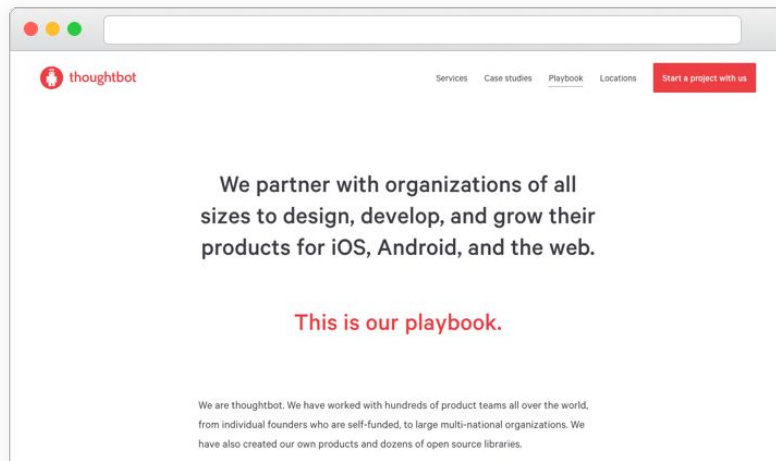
thoughtbot

Services Case studies Playbook Locations Start a project with us

We partner with organizations of all sizes to design, develop, and grow their products for iOS, Android, and the web.

This is our playbook.

We are thoughtbot. We have worked with hundreds of product teams all over the world, from individual founders who are self-funded, to large multi-national organizations. We have also created our own products and dozens of open source libraries.